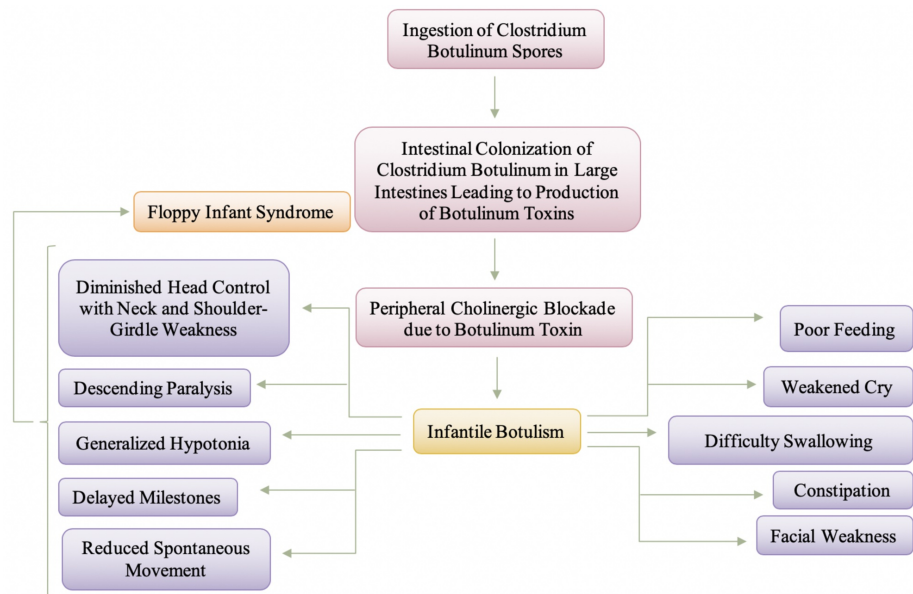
Ingestion of Clostridium Botulinum Spores

Intestinal Colonization of Clostridium Botulinum in Large Intestines Leading to Production of Botulinum Toxins

Floppy Infant Syndrome

Diminished Head Control with Neck and Shoulder-Girdle Weakness

Peripheral Cholinergic Blockade due to Botulinum Toxin

Poor Feeding

Descending Paralysis

Weakened Cry

Infantile Botulism

Generalized Hypotonia

Difficulty Swallowing

Delayed Milestones

Constipation

Facial Weakness

Reduced Spontaneous Movement